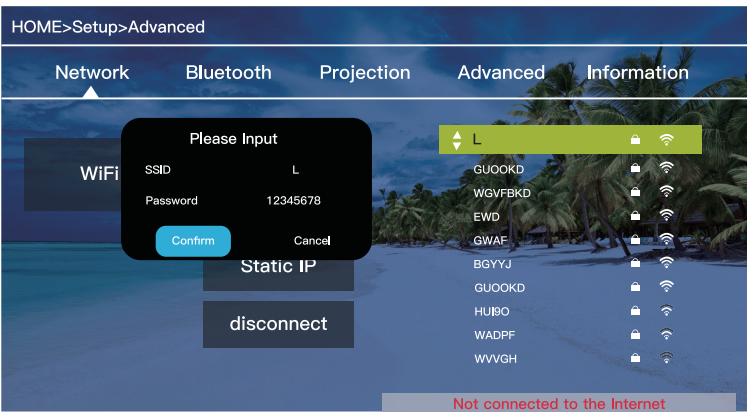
HOME>Setup>Advanced

Network Bluetooth Projection Advanced Information

WiFi

Please Input

SSID L

Password 12345678

Confirm Cancel

Static IP

disconnect

L
GUOOKD
WGVFBKD
EWD
GWAF
BGYYJ
GUOOKD
HUI9O
WADPF
WVVGH

Not connected to the Internet